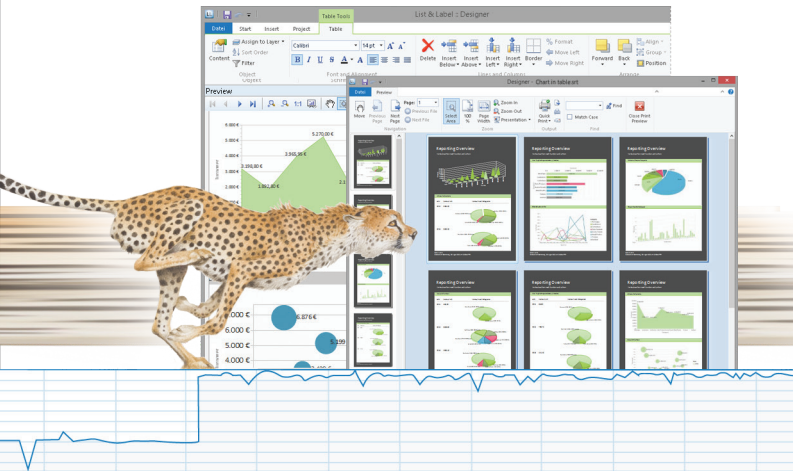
List & Label : Designer

Table Tools

Datei Start Insert Project Table

Content

Assign to Layer

Sort Order

Filter

Object

Calibri

14 pt

Delete

Insert Below

Insert Above

Insert Left

Insert Right

Border

Format

Move Left

Move Right

Forward

Back

Align

Group

Position

Preview

6.000 €

5.000 €

4.000 €

3.000 €

5.270,00 €

3.365,99 €

3.236,00 €

2.382,00 €

6.875 €

6.000 €

5.000 €

4.000 €

5.199

Designer - Chart in table.srt

Datei Preview

Page: 1

Previous Page

Next Page

Previous File

Next File

Move

Select Area

100 %

Page Width

Zoom In

Zoom Out

Presentation

Navigation

Zoom

Quick Print

Output

Find

Match Case

Find

Close Print Preview

Reporting Overview

Reporting Overview

Reporting Overview

Reporting Overview

Reporting Overview

Reporting Overview

Reporting Overview